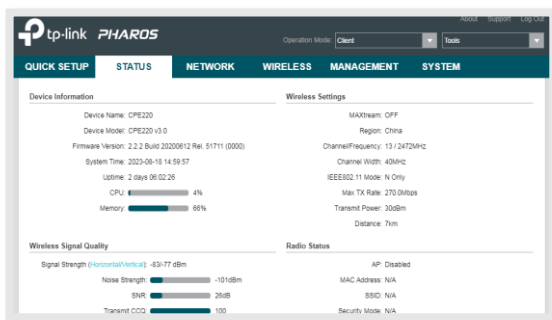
About Support Log Out

tp-link PHAROS

Operation Mode: Client Tools

QUICK SETUP STATUS NETWORK WIRELESS MANAGEMENT SYSTEM

Device Information

Device Name: CPE220

Device Model: CPE220 v3.0

Firmware Version: 2.2.2 Build 20200612 Rel. 51711 (0000)

System Time: 2023-08-18 14:59:57

Uptime: 2 days 06:02:26

CPU: 4%

Memory: 66%

Wireless Settings

MAXtream: OFF

Region: China

Channel/Frequency: 13 / 2472MHz

Channel Width: 40MHz

IEEE802.11 Mode: N Only

Max TX Rate: 270.0Mbps

Transmit Power: 30dBm

Distance: 7km

Wireless Signal Quality

Signal Strength (Horizontal/Vertical): -63/-77 dBm

Noise Strength: -101dBm

SNR: 26dB

Transmit CCQ: 100

Radio Status

AP: Disabled

MAC Address: N/A

SSID: N/A

Security Mode: N/A